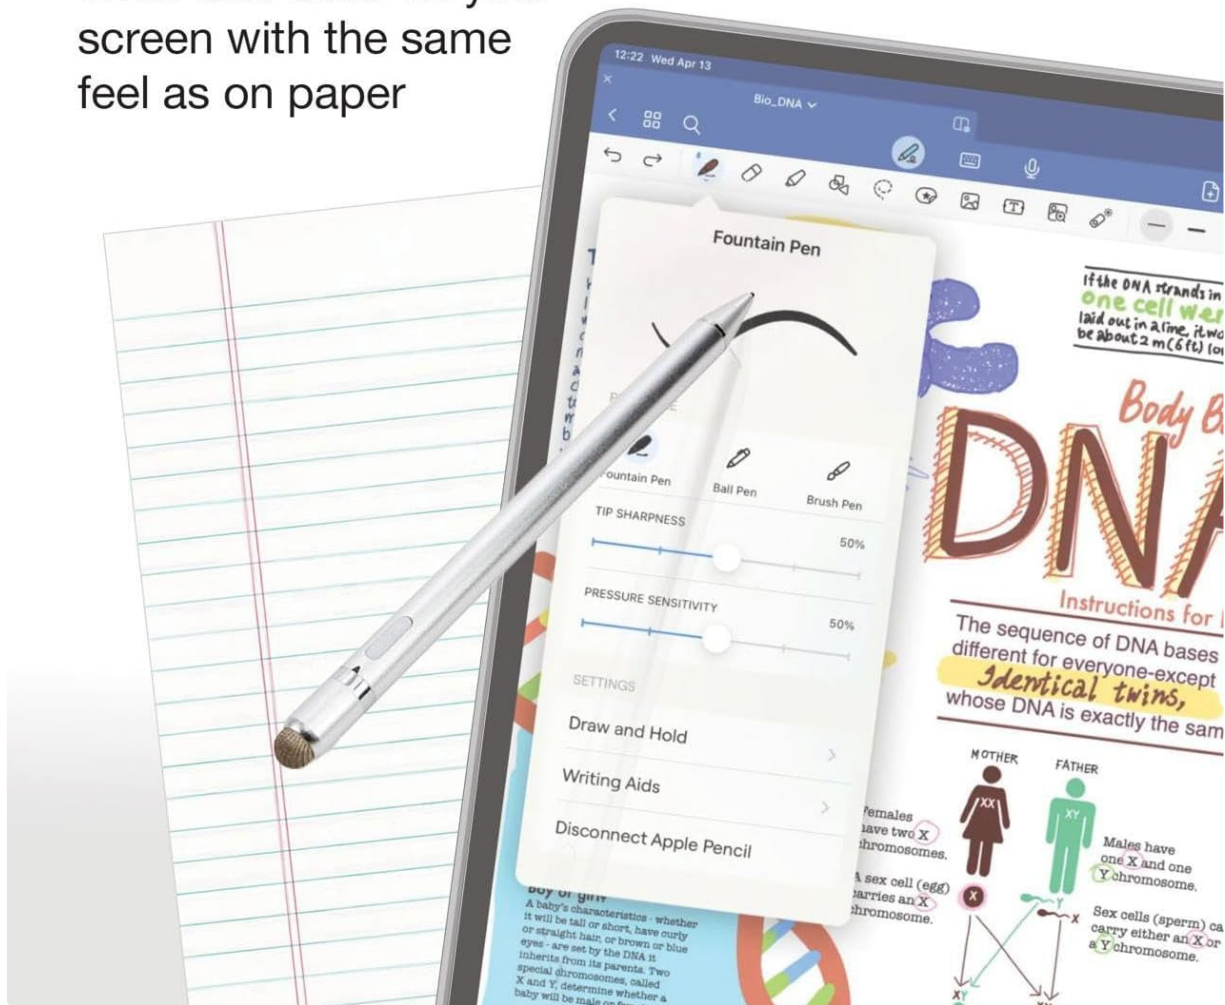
screen with the same feel as on paper

12:22 Wed Apr 13

Bio_DNA

Fountain Pen

Fountain Pen
Ball Pen
Brush Pen

TIP SHARPNESS
50%

PRESSURE SENSITIVITY
50%

SETTINGS

Draw and Hold

Writing Aids

Disconnect Apple Pencil

If the DNA strands in one cell wer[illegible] laid out in a line, it wo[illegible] be about 2 m (6 ft) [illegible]

Body B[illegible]

DNA

Instructions for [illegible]

The sequence of DNA bases different for everyone-except Identical twins, whose DNA is exactly the sam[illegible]

MOTHER
FATHER
XX
XY

Females have two X chromosomes.

A sex cell (egg) carries an X chromosome.

Males have one X and one Y chromosome.

Sex cells (sperm) ca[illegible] carry either an X or a Y chromosome.

Boy or girl

A baby's characteristics - whether it will be tall or short, have curly or straight hair, or brown or blue eyes - are set by the DNA it inherits from its parents. Two special chromosomes, called X and Y, determine whether a baby will be male or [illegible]